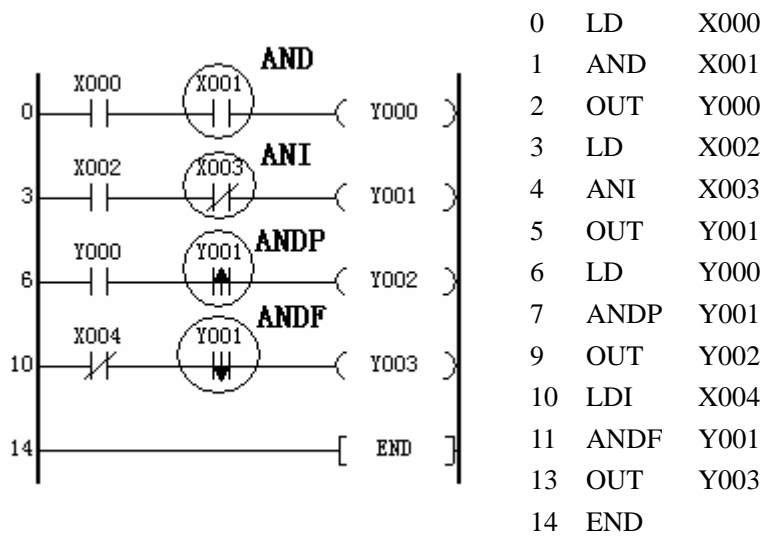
AND
X000 X001
0 Y000
ANI
X002 X003
3 Y001
ANDP
Y000 Y001
6 Y002
ANDF
X004 Y001
10 Y003
14 END

| | | |
|---|---|---|
| 0 | LD | X000 |
| 1 | AND | X001 |
| 2 | OUT | Y000 |
| 3 | LD | X002 |
| 4 | ANI | X003 |
| 5 | OUT | Y001 |
| 6 | LD | Y000 |
| 7 | ANDP | Y001 |
| 9 | OUT | Y002 |
| 10 | LDI | X004 |
| 11 | ANDF | Y001 |
| 13 | OUT | Y003 |
| 14 | END | |